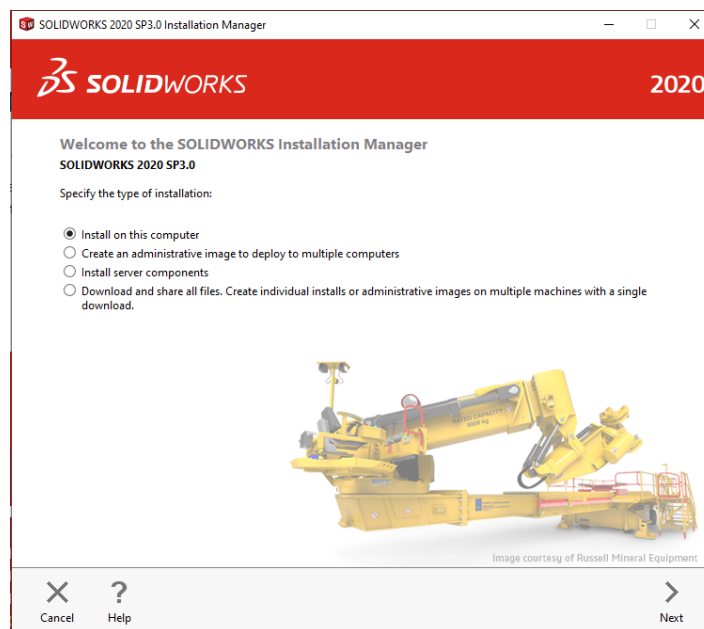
SOLIDWORKS 2020 SP3.0 Installation Manager

SOLIDWORKS

2020

Welcome to the SOLIDWORKS Installation Manager
SOLIDWORKS 2020 SP3.0

Specify the type of installation:

Install on this computer
Create an administrative image to deploy to multiple computers
Install server components
Download and share all files. Create individual installs or administrative images on multiple machines with a single download.

RATED CAPACITY 8000 kg

Image courtesy of Russell Mineral Equipment

Cancel
Help
Next